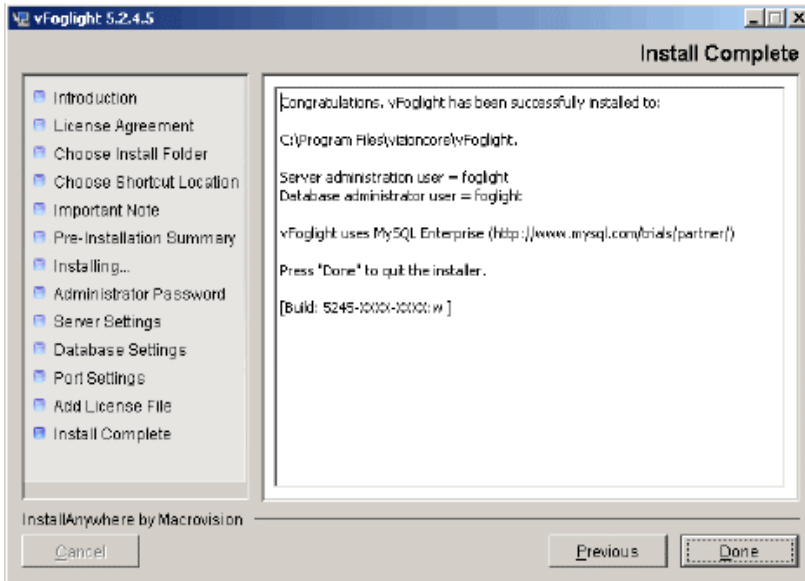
vFoglight 5.2.4.5

Install Complete

Introduction
License Agreement
Choose Install Folder
Choose Shortcut Location
Important Note
Pre-Installation Summary
Installing...
Administrator Password
Server Settings
Database Settings
Port Settings
Add License File
Install Complete

Congratulations. vFoglight has been successfully installed to:

C:\Program Files\vizioncore\vFoglight.

Server administration user = foglight
Database administrator user = foglight

vFoglight uses MySQL Enterprise (http://www.mysql.com/trials/partner/)

Press "Done" to quit the installer.

[Build: 5245-XXXX-XXXX:w ]

InstallAnywhere by Macrovision

Cancel

Previous

Done